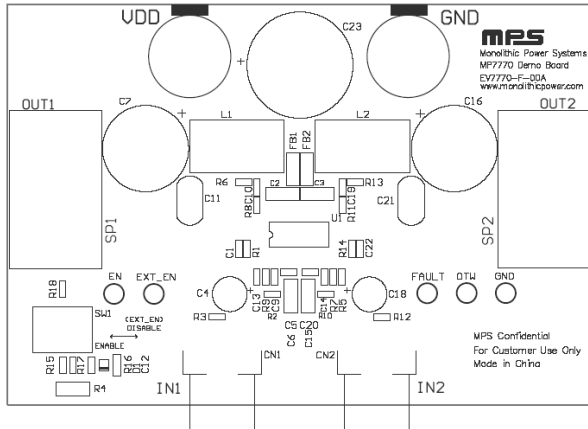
VDD
GND
C23
MPS
Monolithic Power Systems
MP7770 Demo Board
EV7770-F-00A
www.monolithicpower.com
OUT1
C7
L1
L2
C16
OUT2
FB1
FB2
R6
C2
C3
R13
C11
R8
C10
C19
R11
C21
SP1
U1
SP2
C1
R1
R14
C22
R18
EN
EXT_EN
FAULT
OTW
GND
C4
C13
C9
R9
C5
C20
C14
R5
R16
C18
R3
R2
R10
R12
SW1
EXT_EN
DISABLE
ENABLE
C6
C15
MPS Confidential
For Customer Use Only
Made in China
R15
R17
R16
C12
CN1
CN2
R4
IN1
IN2